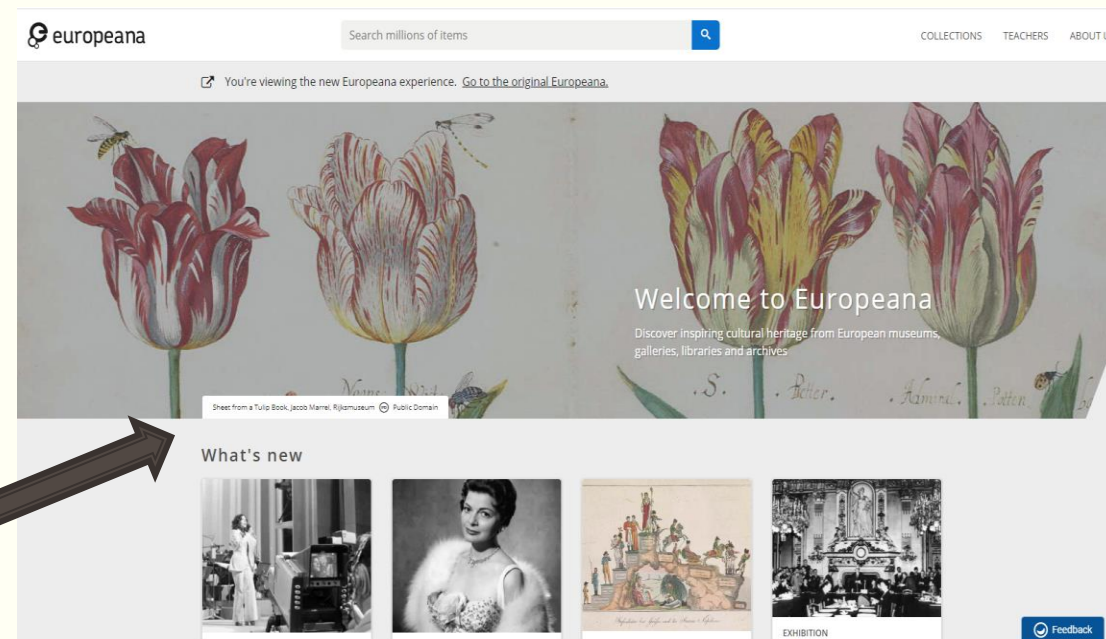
europeana

Search millions of items

COLLECTIONS TEACHERS ABOUT U

You're viewing the new Europeana experience. Go to the original Europeana.

Welcome to Europeana

Discover inspiring cultural heritage from European museums, galleries, libraries and archives

Sheet from a Tulip Book, Jacob Marrel, Rijksmuseum Public Domain

What's new

EXHIBITION

Feedback